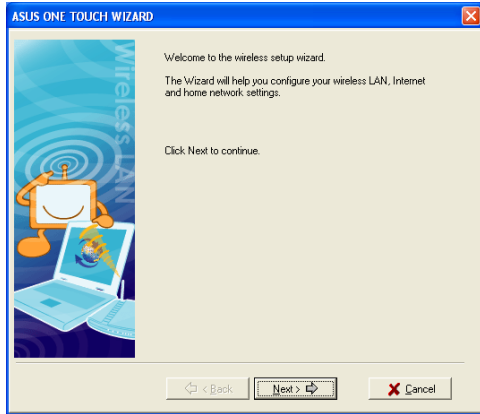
ASUS ONE TOUCH WIZARD

Wireless LAN

Welcome to the wireless setup wizard.

The Wizard will help you configure your wireless LAN, Internet and home network settings.

Click Next to continue.

< Back

Next >

Cancel